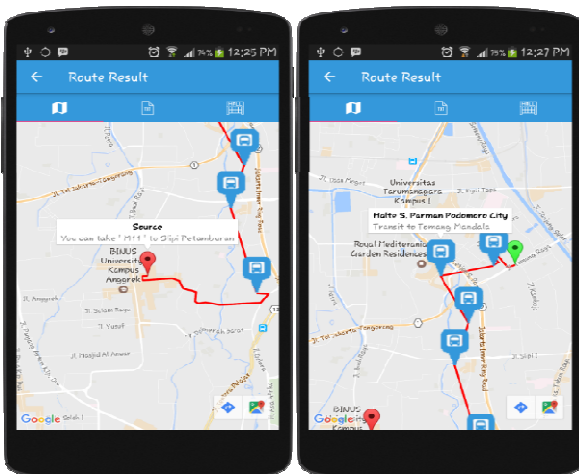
75% 12:25 PM

Route Result

Source
You can take ' H11 ' to Sliji Petamburan

BINUS University Kampus Anggrek

Jl. Tol Jakarta-Tangerang

Jalan Tol Jakarta Inner Ring Road

Jl. Anggrek

Jl. Yusuf

Jl. Masjid Al Amanah

Google

75% 12:27 PM

Route Result

Universitas Tarumanegara Kampus I

Halte S. Parman Podomoro City
Transit to Tomang Mandala

Royal Mediterania Garden Residences

Jl. Tol Jakarta-Tangerang

BINUS Kampus

Google